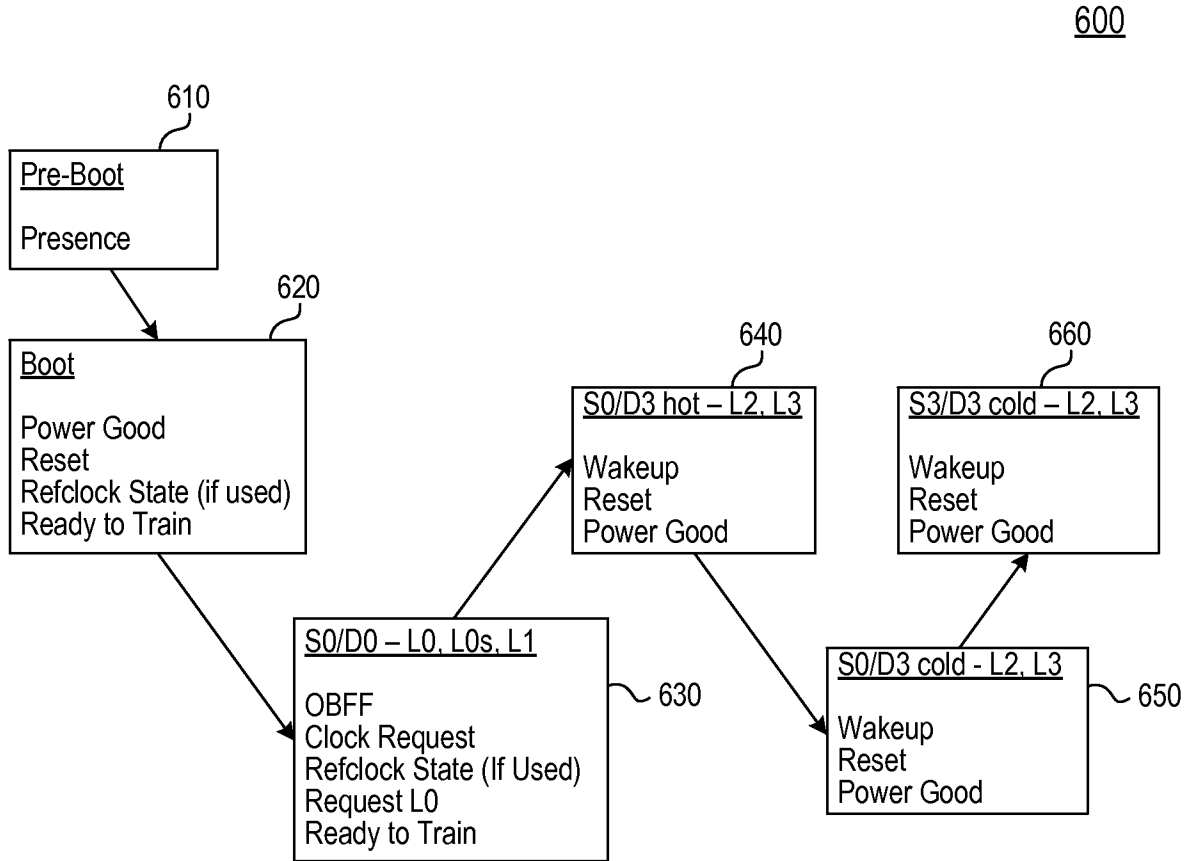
600

610

Pre-Boot

Presence

620

Boot

Power Good
Reset
Refclock State (if used)
Ready to Train

640

S0/D3 hot – L2, L3

Wakeup
Reset
Power Good

660

S3/D3 cold – L2, L3

Wakeup
Reset
Power Good

S0/D0 – L0, L0s, L1

OBFF
Clock Request
Refclock State (If Used)
Request L0
Ready to Train

630

S0/D3 cold - L2, L3

Wakeup
Reset
Power Good

650